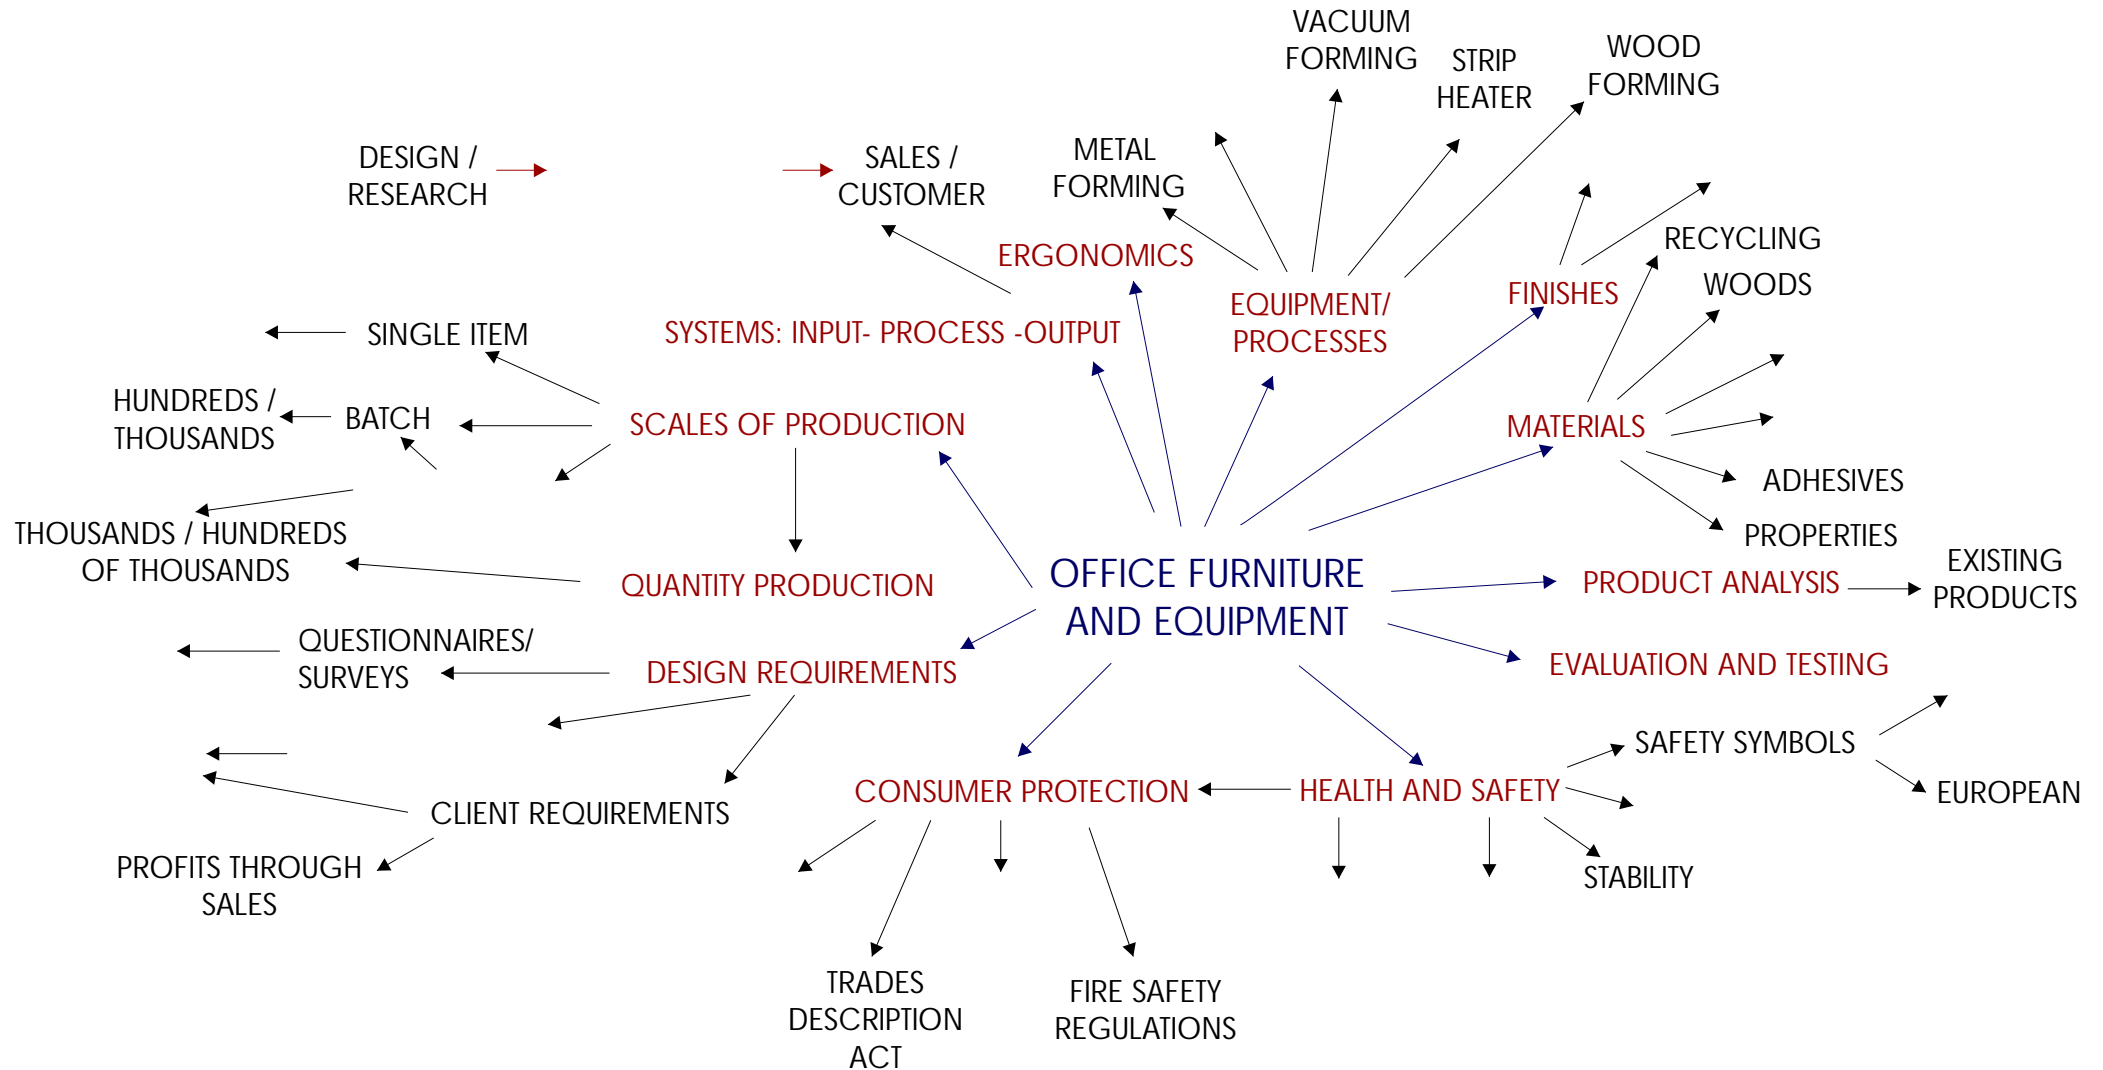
VACUUM FORMING

STRIP HEATER

WOOD FORMING

DESIGN / RESEARCH

SALES / CUSTOMER

METAL FORMING

ERGONOMICS

EQUIPMENT/ PROCESSES

FINISHES

RECYCLING

WOODS

SINGLE ITEM

SYSTEMS: INPUT- PROCESS -OUTPUT

HUNDREDS / THOUSANDS

BATCH

SCALES OF PRODUCTION

MATERIALS

ADHESIVES

PROPERTIES

THOUSANDS / HUNDREDS OF THOUSANDS

QUANTITY PRODUCTION

OFFICE FURNITURE AND EQUIPMENT

PRODUCT ANALYSIS

EXISTING PRODUCTS

QUESTIONNAIRES/ SURVEYS

DESIGN REQUIREMENTS

EVALUATION AND TESTING

SAFETY SYMBOLS

CONSUMER PROTECTION

HEALTH AND SAFETY

EUROPEAN

CLIENT REQUIREMENTS

PROFITS THROUGH SALES

STABILITY

TRADES DESCRIPTION ACT

FIRE SAFETY REGULATIONS